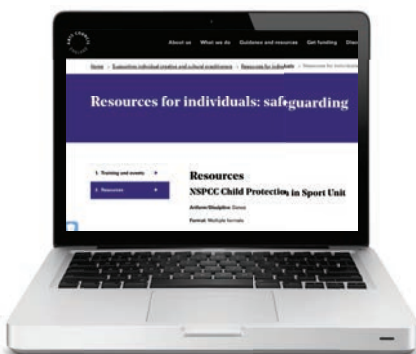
About us What we do Guidance and resources Get funding Dev

Home > Supporting individual creative and cultural practitioners > Resources for individuals > Resources for individuals

Resources for individuals: safeguarding

1. Training and events

2. Resources

Resources

NSPCC Child Protection in Sport Unit

Artform/Discipline: Dance

Format: Multiple formats